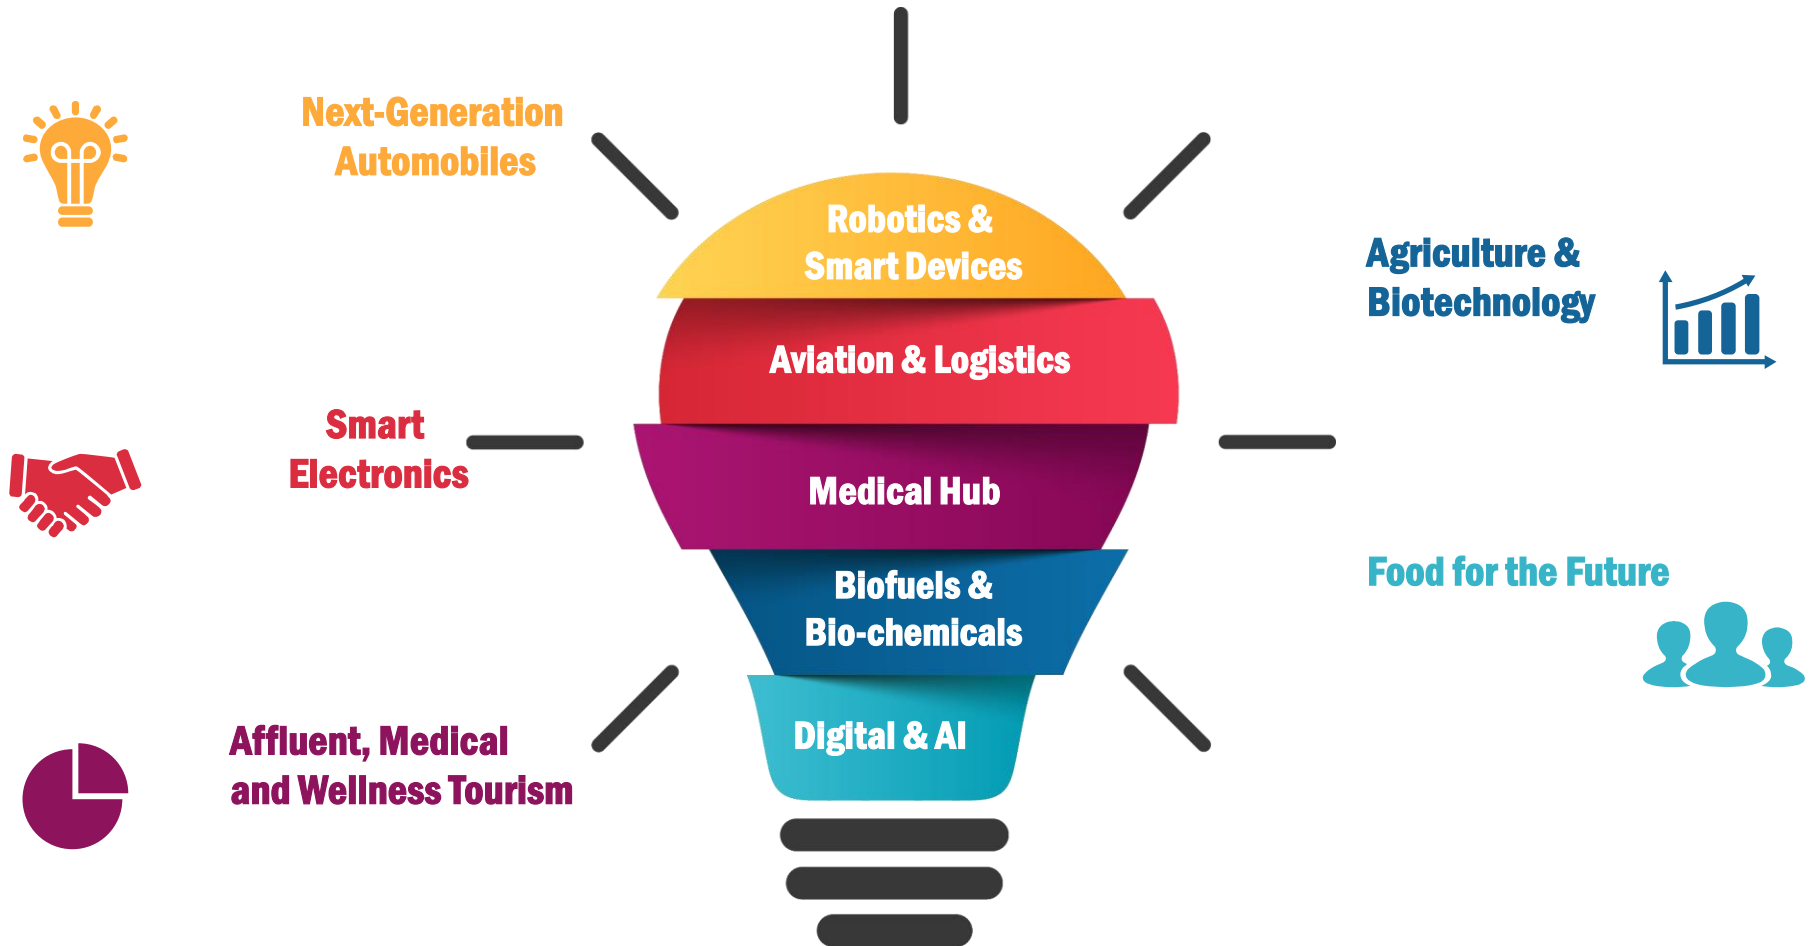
Next-Generation Automobiles

Robotics & Smart Devices

Agriculture & Biotechnology

Aviation & Logistics

Smart Electronics

Medical Hub

Biofuels & Bio-chemicals

Food for the Future

Affluent, Medical and Wellness Tourism

Digital & AI